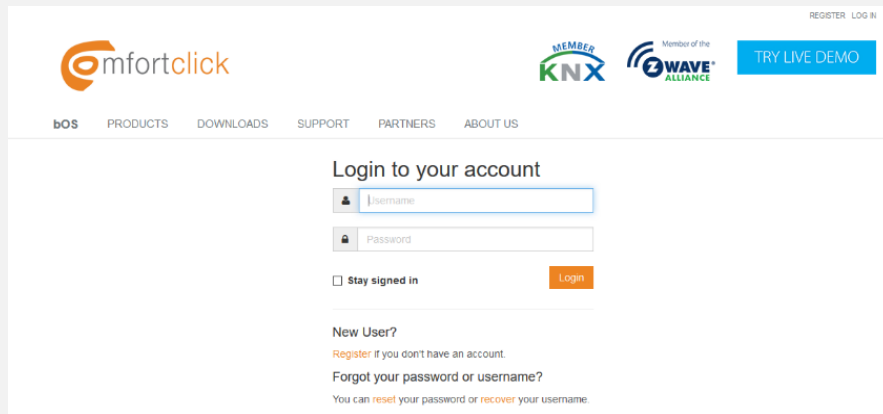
REGISTER LOG IN

comfortclick

MEMBER KNX

Member of the ZWAVE ALLIANCE

TRY LIVE DEMO

bOS PRODUCTS DOWNLOADS SUPPORT PARTNERS ABOUT US

Login to your account

Username

Password

Stay signed in

Login

New User?

Register if you don't have an account.

Forgot your password or username?

You can reset your password or recover your username.